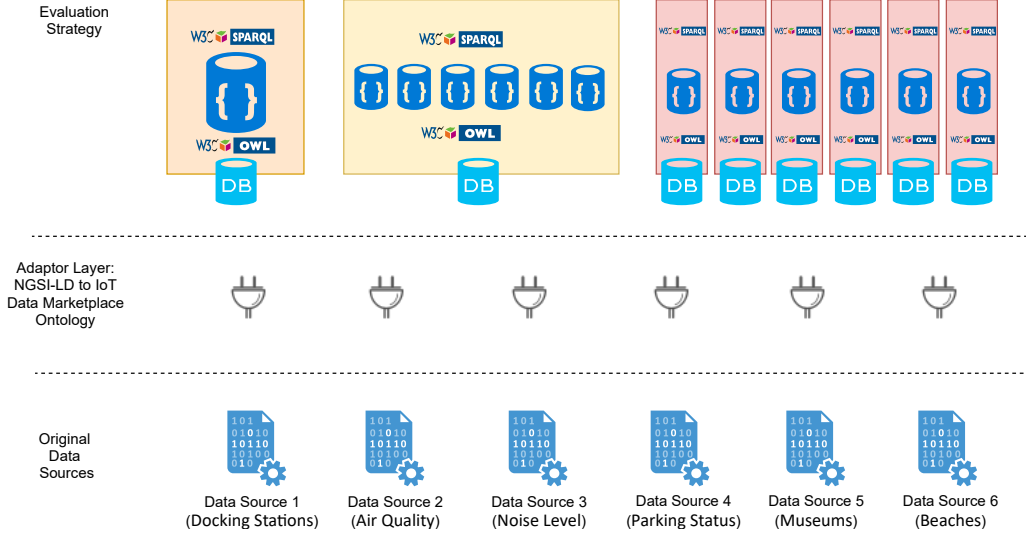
Evaluation Strategy

W3C SPARQL
{ }
W3C OWL
DB

W3C SPARQL
{ } { } { } { } { } { }
W3C OWL
DB

W3C SPARQL { } W3C OWL DB
W3C SPARQL { } W3C OWL DB
W3C SPARQL { } W3C OWL DB
W3C SPARQL { } W3C OWL DB
W3C SPARQL { } W3C OWL DB
W3C SPARQL { } W3C OWL DB

Adaptor Layer: NGSI-LD to IoT Data Marketplace Ontology

Original Data Sources

101 01010 10110 10100 010
Data Source 1 (Docking Stations)

101 01010 10110 10100 010
Data Source 2 (Air Quality)

101 01010 10110 10100 010
Data Source 3 (Noise Level)

101 01010 10110 10100 010
Data Source 4 (Parking Status)

101 01010 10110 10100 010
Data Source 5 (Museums)

101 01010 10110 10100 010
Data Source 6 (Beaches)